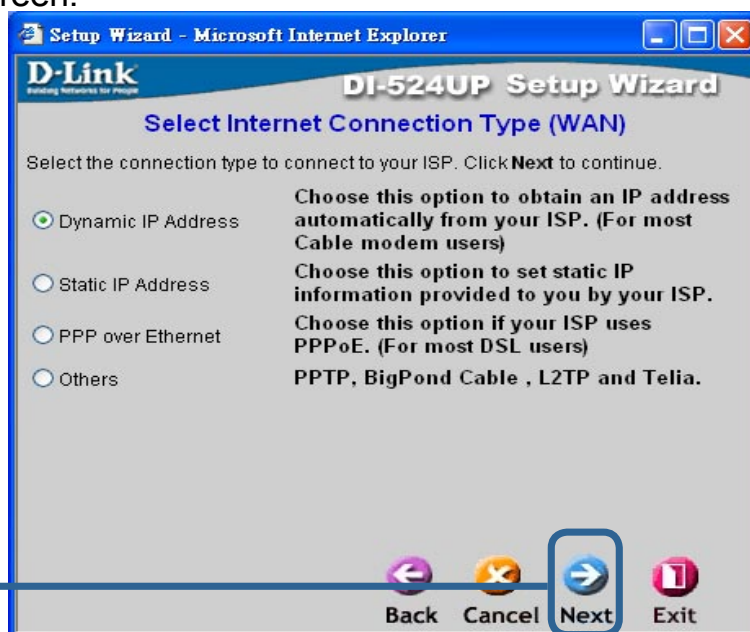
reen.

Setup Wizard - Microsoft Internet Explorer

D-Link
Building Networks for People

DI-524UP Setup Wizard

Select Internet Connection Type (WAN)

Select the connection type to connect to your ISP. Click **Next** to continue.

Dynamic IP Address
Choose this option to obtain an IP address automatically from your ISP. (For most Cable modem users)

Static IP Address
Choose this option to set static IP information provided to you by your ISP.

PPP over Ethernet
Choose this option if your ISP uses PPPoE. (For most DSL users)

Others
PPTP, BigPond Cable , L2TP and Telia.

Back Cancel Next Exit